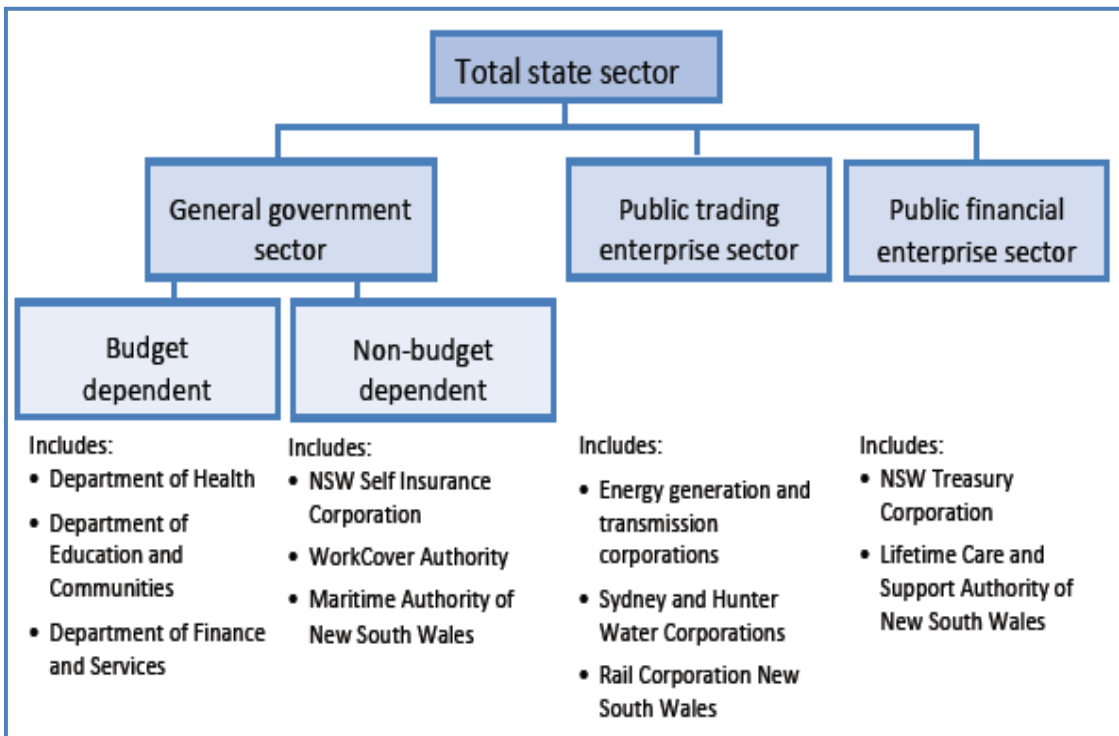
Total state sector

General government sector

Public trading enterprise sector

Public financial enterprise sector

Budget dependent

Non-budget dependent

Includes:
• Department of Health
• Department of Education and Communities
• Department of Finance and Services

Includes:
• NSW Self Insurance Corporation
• WorkCover Authority
• Maritime Authority of New South Wales

Includes:
• Energy generation and transmission corporations
• Sydney and Hunter Water Corporations
• Rail Corporation New South Wales

Includes:
• NSW Treasury Corporation
• Lifetime Care and Support Authority of New South Wales